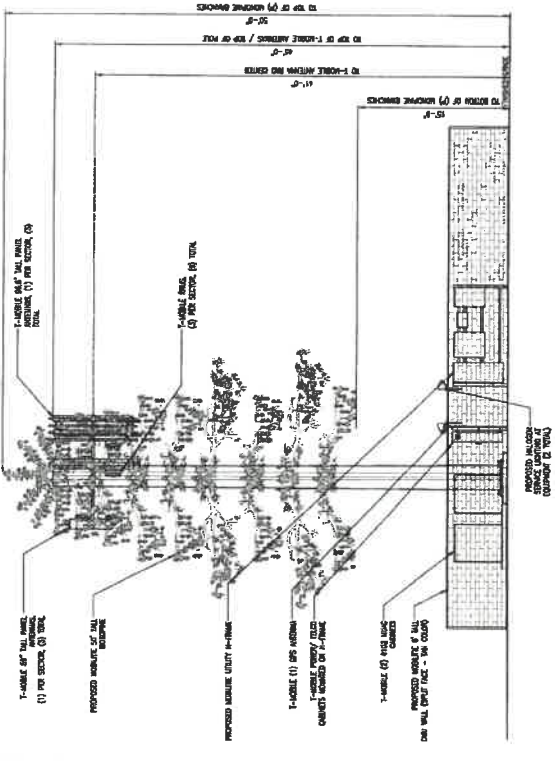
TO TOP OF (4) MONOPINE BRANCHES
50'-0"
TO TOP OF T-MOBILE ANTENNAS / TOP OF POLE
45'-0"
TO T-MOBILE ANTENNA RAD CENTER
41'-0"
TO BOTTOM OF (4) MONOPINE BRANCHES
15'-0"
T-MOBILE 59.6" TALL PANEL ANTENNAS, (1) PER SECTOR, (3) TOTAL
T-MOBILE RRUS, (3) PER SECTOR, (9) TOTAL
T-MOBILE 59" TALL PANEL ANTENNAS, (1) PER SECTOR, (3) TOTAL
PROPOSED MONOPINE 50' TALL MONOPINE
PROPOSED MONOPINE UTILITY H-FRAME
T-MOBILE (1) GPS ANTENNA
T-MOBILE POWER/TELCO CABINETS MOUNTED ON H-FRAME
T-MOBILE (2) 6102 HVAC CABINETS
PROPOSED MONOPINE 8' TALL CMU WALL (SPLIT FACE - TAN COLOR)
PROPOSED HALOGEN SERVICE LIGHTING AT EQUIPMENT (2 TOTAL)